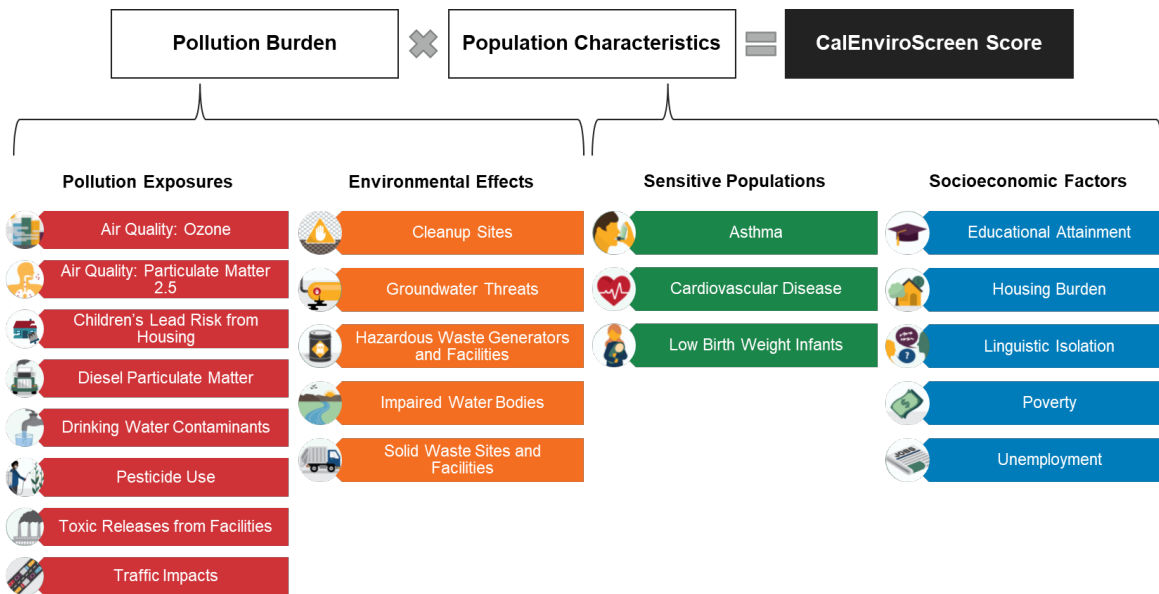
Pollution Burden × Population Characteristics = CalEnviroScreen Score

Pollution Exposures

Air Quality: Ozone

Air Quality: Particulate Matter 2.5

Children's Lead Risk from Housing

Diesel Particulate Matter

Drinking Water Contaminants

Pesticide Use

Toxic Releases from Facilities

Traffic Impacts

Environmental Effects

Cleanup Sites

Groundwater Threats

Hazardous Waste Generators and Facilities

Impaired Water Bodies

Solid Waste Sites and Facilities

Sensitive Populations

Asthma

Cardiovascular Disease

Low Birth Weight Infants

Socioeconomic Factors

Educational Attainment

Housing Burden

Linguistic Isolation

Poverty

Unemployment